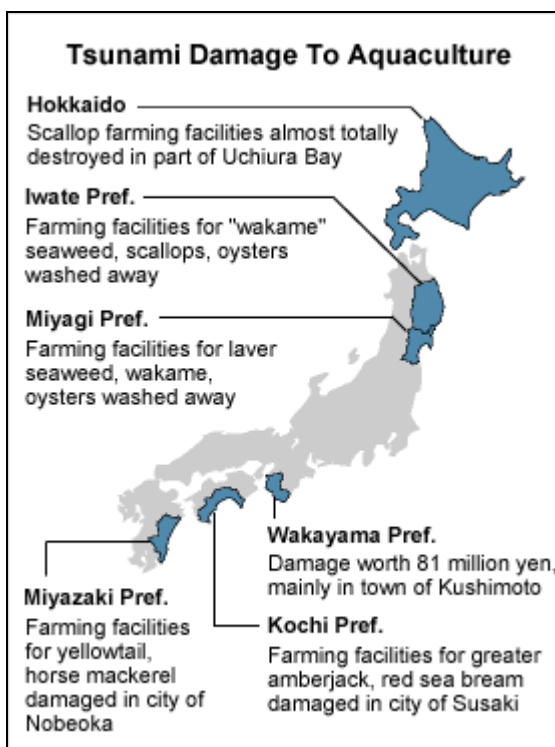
Tsunami Damage To Aquaculture

Hokkaido
Scallop farming facilities almost totally destroyed in part of Uchiura Bay

Iwate Pref.
Farming facilities for "wakame" seaweed, scallops, oysters washed away

Miyagi Pref.
Farming facilities for laver seaweed, wakame, oysters washed away

Wakayama Pref.
Damage worth 81 million yen, mainly in town of Kushimoto

Miyazaki Pref.
Farming facilities for yellowtail, horse mackerel damaged in city of Nobeoka

Kochi Pref.
Farming facilities for greater amberjack, red sea bream damaged in city of Susaki